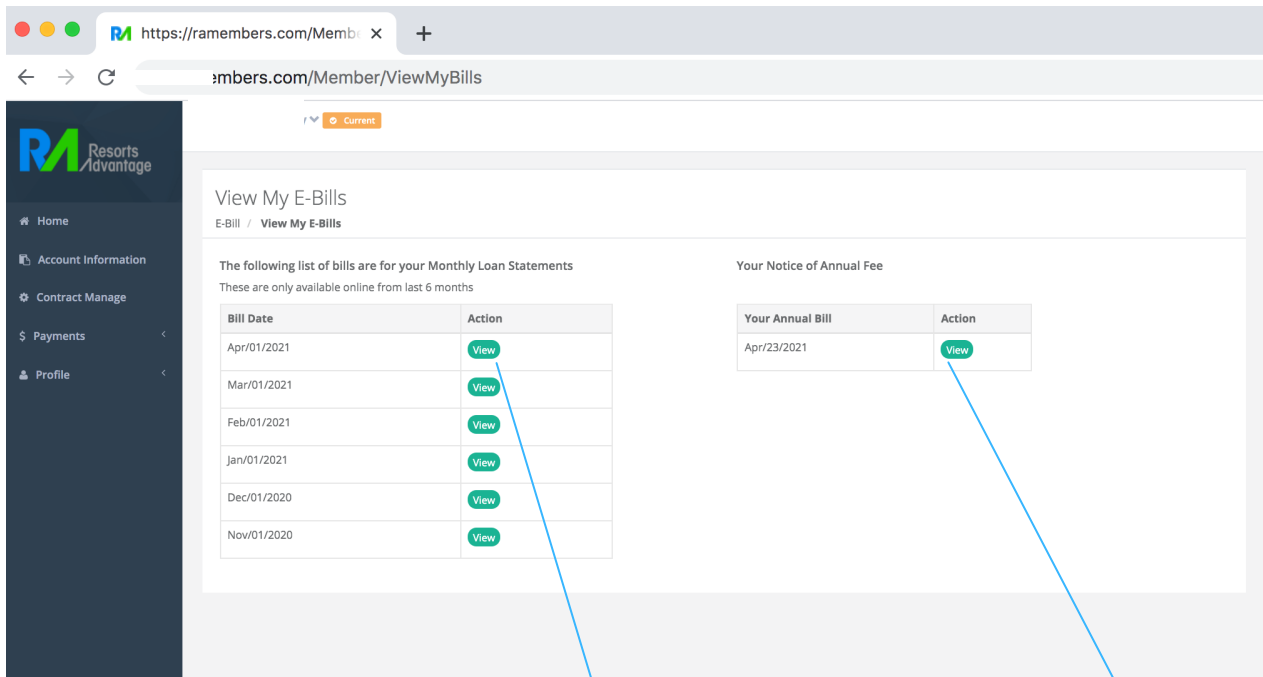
https://ramembers.com/Membe ×
+

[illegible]embers.com/Member/ViewMyBills

RA Resorts Advantage

Home
Account Information
Contract Manage
Payments
Profile

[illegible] Current

View My E-Bills
E-Bill / View My E-Bills

The following list of bills are for your Monthly Loan Statements
These are only available online from last 6 months

| Bill Date | Action |
|---|---|
| Apr/01/2021 | View |
| Mar/01/2021 | View |
| Feb/01/2021 | View |
| Jan/01/2021 | View |
| Dec/01/2020 | View |
| Nov/01/2020 | View |

Your Notice of Annual Fee

| Your Annual Bill | Action |
|---|---|
| Apr/23/2021 | View |